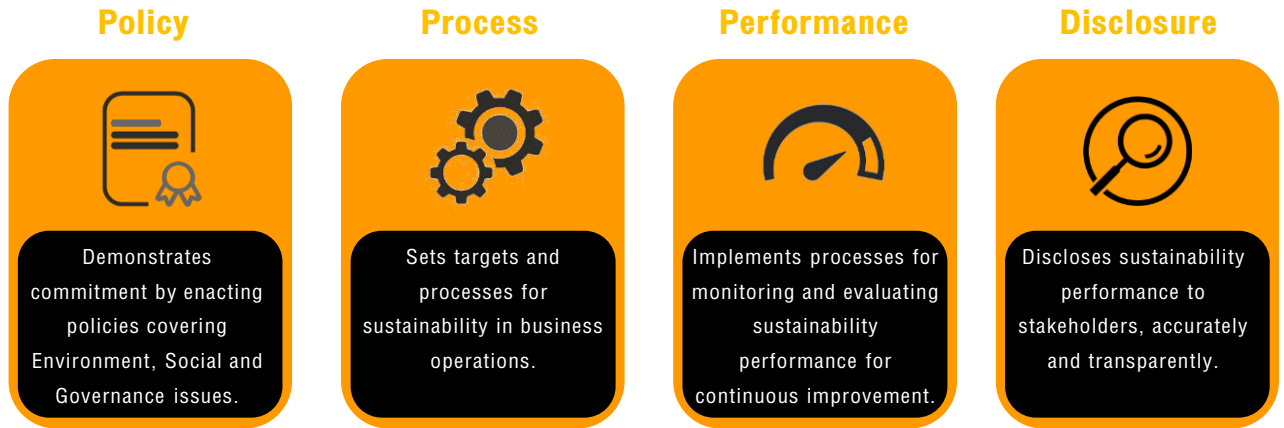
Policy

Demonstrates commitment by enacting policies covering Environment, Social and Governance issues.

Process

Sets targets and processes for sustainability in business operations.

Performance

Implements processes for monitoring and evaluating sustainability performance for continuous improvement.

Disclosure

Discloses sustainability performance to stakeholders, accurately and transparently.